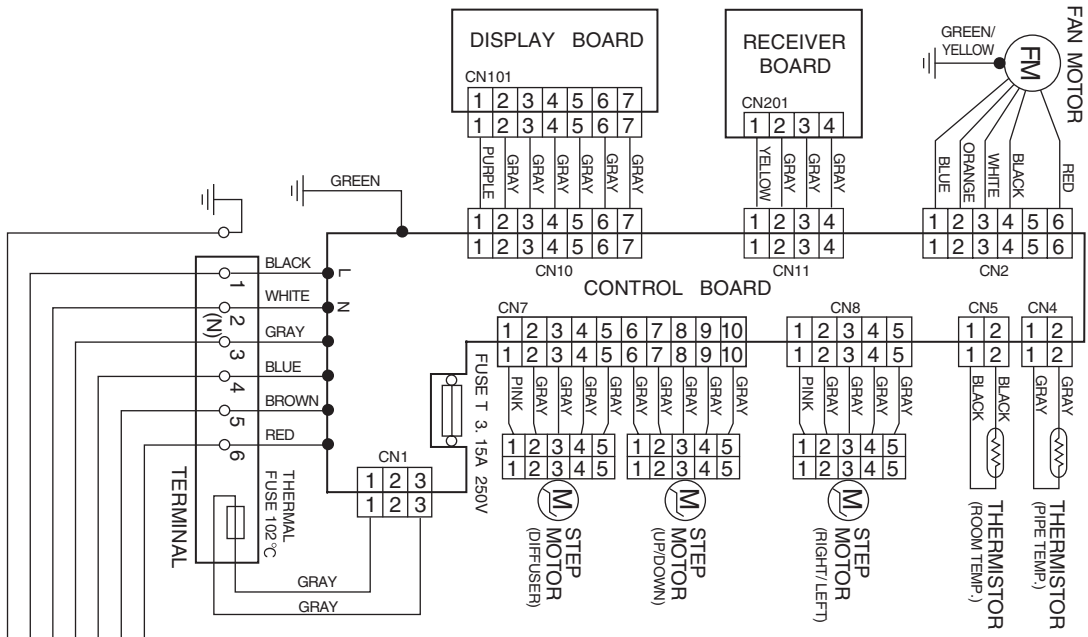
DISPLAY BOARD

CN101

| 1 | 2 | 3 | 4 | 5 | 6 | 7 |
|---|---|---|---|---|---|---|
| 1 | 2 | 3 | 4 | 5 | 6 | 7 |

PURPLE GRAY GRAY GRAY GRAY GRAY GRAY

RECEIVER BOARD

CN201

| 1 | 2 | 3 | 4 |
|---|---|---|---|

YELLOW GRAY GRAY GRAY

GREEN/ YELLOW

FM

FAN MOTOR

BLUE ORANGE WHITE BLACK RED

GREEN

| 1 | 2 | 3 | 4 | 5 | 6 | 7 |
|---|---|---|---|---|---|---|
| 1 | 2 | 3 | 4 | 5 | 6 | 7 |

CN10

| 1 | 2 | 3 | 4 |
|---|---|---|---|
| 1 | 2 | 3 | 4 |

CN11

| 1 | 2 | 3 | 4 | 5 | 6 |
|---|---|---|---|---|---|
| 1 | 2 | 3 | 4 | 5 | 6 |

CN2

CONTROL BOARD

BLACK L
1
WHITE N
2 (N)
GRAY
3
BLUE
4
BROWN
5
RED
6

TERMINAL

THERMAL FUSE 102°C

CN7

| 1 | 2 | 3 | 4 | 5 | 6 | 7 | 8 | 9 | 10 |
|---|---|---|---|---|---|---|---|---|---|
| 1 | 2 | 3 | 4 | 5 | 6 | 7 | 8 | 9 | 10 |

PINK GRAY GRAY GRAY GRAY GRAY GRAY GRAY GRAY GRAY

| 1 | 2 | 3 | 4 | 5 |
|---|---|---|---|---|
| 1 | 2 | 3 | 4 | 5 |

| 1 | 2 | 3 | 4 | 5 |
|---|---|---|---|---|
| 1 | 2 | 3 | 4 | 5 |

M STEP MOTOR (DIFFUSER)

M STEP MOTOR (UP/DOWN)

CN8

| 1 | 2 | 3 | 4 | 5 |
|---|---|---|---|---|
| 1 | 2 | 3 | 4 | 5 |

PINK GRAY GRAY GRAY GRAY

| 1 | 2 | 3 | 4 | 5 |
|---|---|---|---|---|
| 1 | 2 | 3 | 4 | 5 |

M STEP MOTOR (RIGHT/LEFT)

CN5

| 1 | 2 |
|---|---|
| 1 | 2 |

BLACK BLACK

THERMISTOR (ROOM TEMP.)

CN4

| 1 | 2 |
|---|---|
| 1 | 2 |

GRAY GRAY

THERMISTOR (PIPE TEMP.)

FUSE T 3. 15A 250V

CN1

| 1 | 2 | 3 |
|---|---|---|
| 1 | 2 | 3 |

GRAY
GRAY